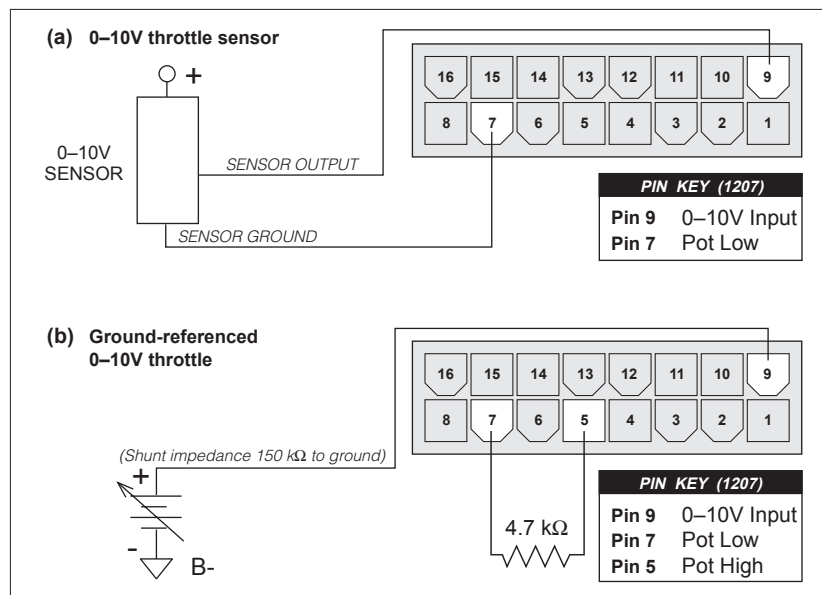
(a) 0–10V throttle sensor

+

0–10V SENSOR

SENSOR OUTPUT

SENSOR GROUND

| 16 | 15 | 14 | 13 | 12 | 11 | 10 | 9 |
|---|---|---|---|---|---|---|---|
| 8 | 7 | 6 | 5 | 4 | 3 | 2 | 1 |

| PIN KEY (1207) | |
|---|---|
| Pin 9 | 0–10V Input |
| Pin 7 | Pot Low |

(b) Ground-referenced 0–10V throttle

(Shunt impedance 150 k$\Omega$ to ground)

+

-

B-

| 16 | 15 | 14 | 13 | 12 | 11 | 10 | 9 |
|---|---|---|---|---|---|---|---|
| 8 | 7 | 6 | 5 | 4 | 3 | 2 | 1 |

4.7 k$\Omega$

| PIN KEY (1207) | |
|---|---|
| Pin 9 | 0–10V Input |
| Pin 7 | Pot Low |
| Pin 5 | Pot High |